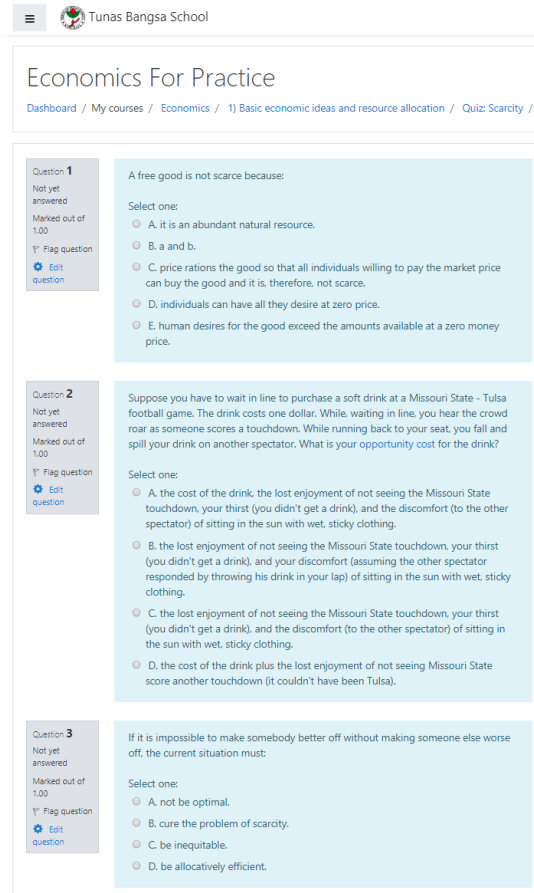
≡ Tunas Bangsa School

Economics For Practice

Dashboard / My courses / Economics / 1) Basic economic ideas and resource allocation / Quiz: Scarcity /

Question 1
Not yet answered
Marked out of 1.00
Flag question
Edit question

A free good is not scarce because:

Select one:
A. it is an abundant natural resource.
B. a and b.
C. price rations the good so that all individuals willing to pay the market price can buy the good and it is, therefore, not scarce.
D. individuals can have all they desire at zero price.
E. human desires for the good exceed the amounts available at a zero money price.

Question 2
Not yet answered
Marked out of 1.00
Flag question
Edit question

Suppose you have to wait in line to purchase a soft drink at a Missouri State - Tulsa football game. The drink costs one dollar. While, waiting in line, you hear the crowd roar as someone scores a touchdown. While running back to your seat, you fall and spill your drink on another spectator. What is your opportunity cost for the drink?

Select one:
A. the cost of the drink, the lost enjoyment of not seeing the Missouri State touchdown, your thirst (you didn't get a drink), and the discomfort (to the other spectator) of sitting in the sun with wet, sticky clothing.
B. the lost enjoyment of not seeing the Missouri State touchdown, your thirst (you didn't get a drink), and your discomfort (assuming the other spectator responded by throwing his drink in your lap) of sitting in the sun with wet, sticky clothing.
C. the lost enjoyment of not seeing the Missouri State touchdown, your thirst (you didn't get a drink), and the discomfort (to the other spectator) of sitting in the sun with wet, sticky clothing.
D. the cost of the drink plus the lost enjoyment of not seeing Missouri State score another touchdown (it couldn't have been Tulsa).

Question 3
Not yet answered
Marked out of 1.00
Flag question
Edit question

If it is impossible to make somebody better off without making someone else worse off, the current situation must:

Select one:
A. not be optimal.
B. cure the problem of scarcity.
C. be inequitable.
D. be allocatively efficient.